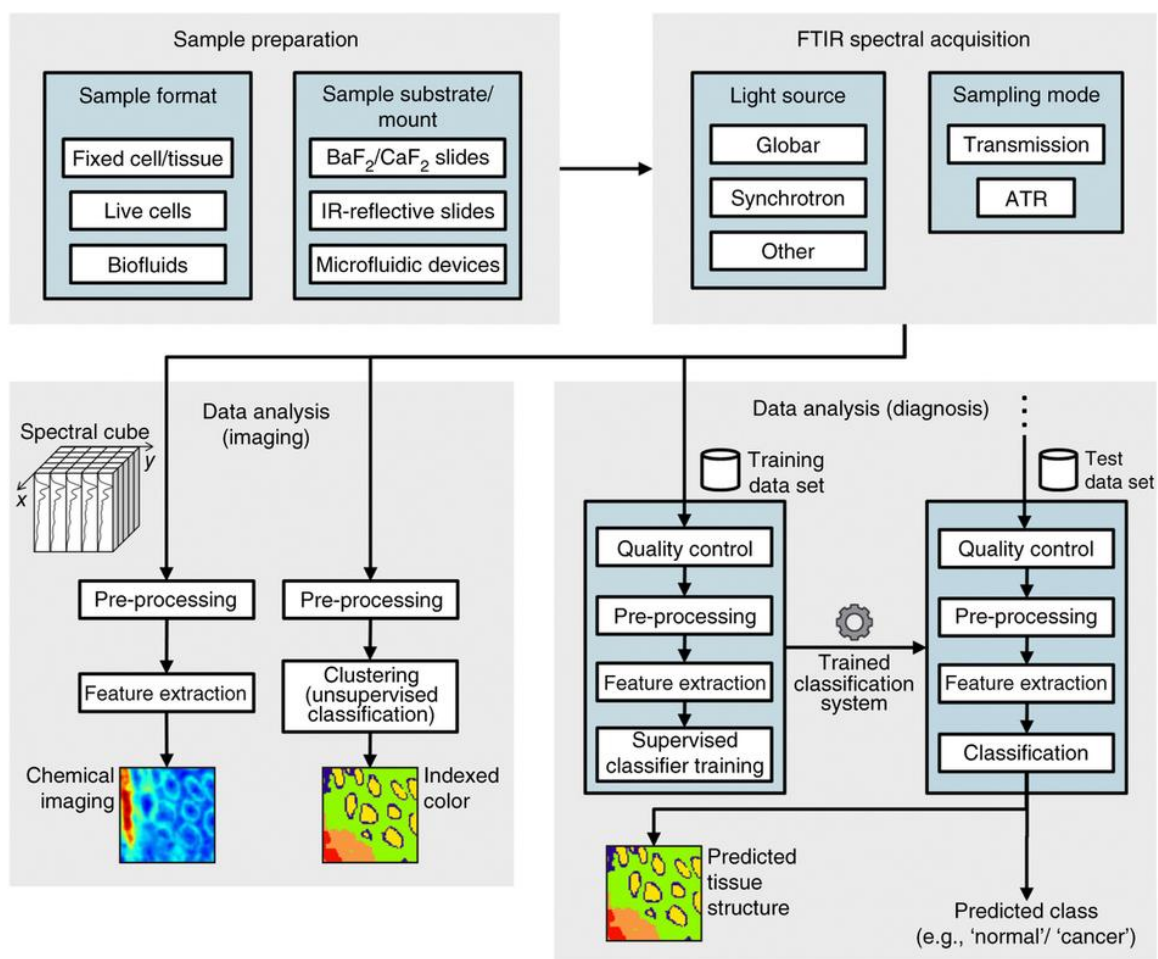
Sample preparation

Sample format

Fixed cell/tissue

Live cells

Biofluids

Sample substrate/ mount

$BaF_2$/$CaF_2$ slides

IR-reflective slides

Microfluidic devices

FTIR spectral acquisition

Light source

Globar

Synchrotron

Other

Sampling mode

Transmission

ATR

Data analysis (imaging)

Spectral cube

y

x

Pre-processing

Feature extraction

Chemical imaging

Pre-processing

Clustering (unsupervised classification)

Indexed color

Data analysis (diagnosis)

Training data set

Quality control

Pre-processing

Feature extraction

Supervised classifier training

Trained classification system

Test data set

Quality control

Pre-processing

Feature extraction

Classification

Predicted tissue structure

Predicted class (e.g., 'normal'/ 'cancer')